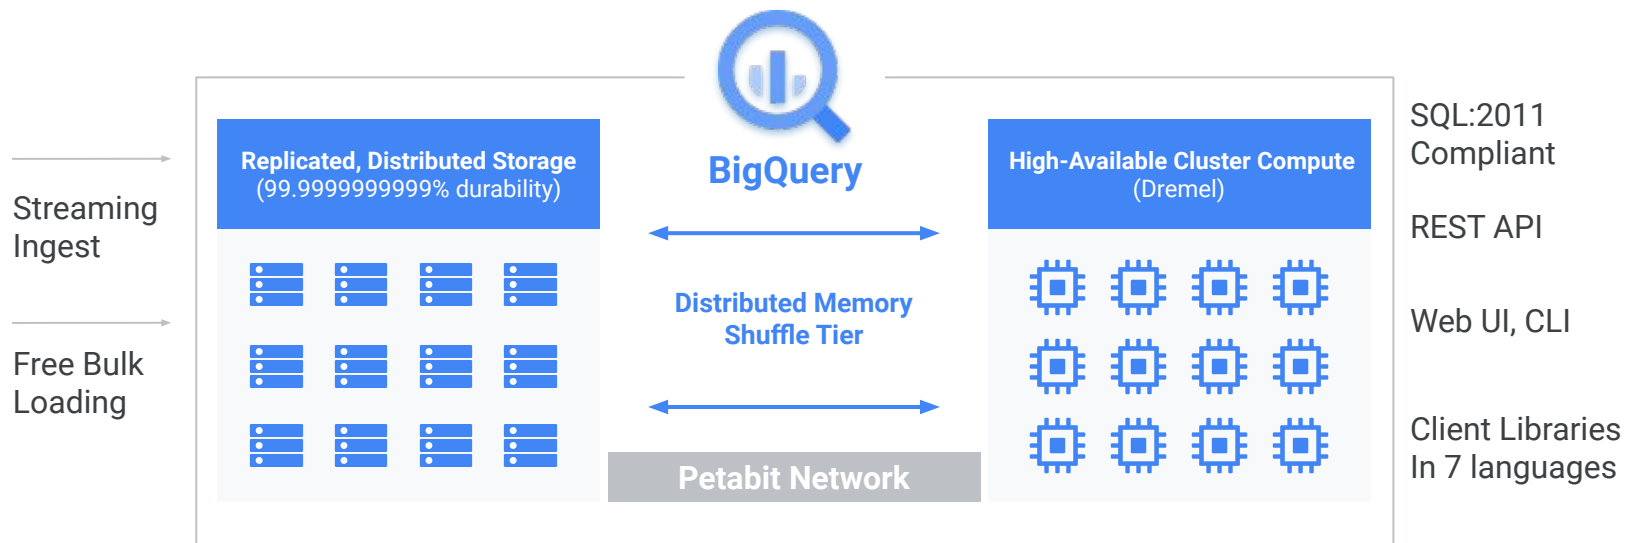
BigQuery

Streaming Ingest

Free Bulk Loading

Replicated, Distributed Storage
(99.9999999999% durability)

Distributed Memory Shuffle Tier

Petabit Network

High-Available Cluster Compute
(Dremel)

SQL:2011 Compliant

REST API

Web UI, CLI

Client Libraries In 7 languages